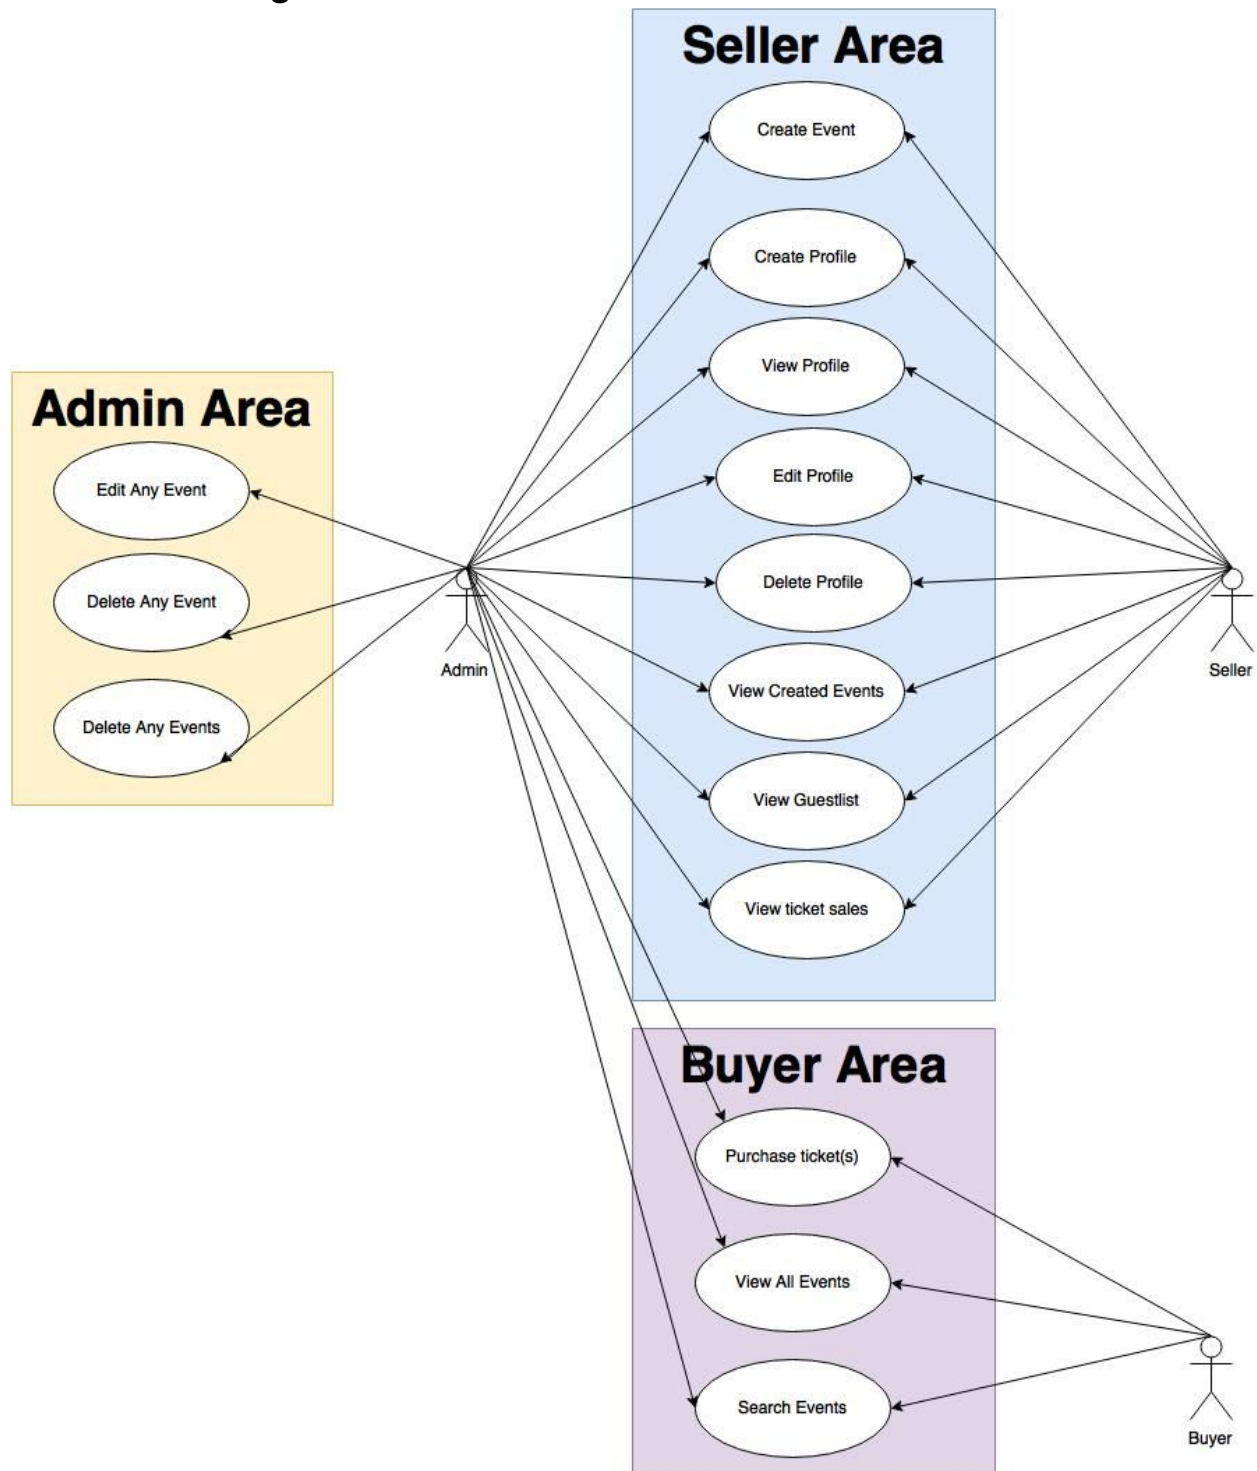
Seller Area

Create Event

Create Profile

View Profile

Edit Profile

Delete Profile

View Created Events

View Guestlist

View ticket sales

Admin Area

Edit Any Event

Delete Any Event

Delete Any Events

Admin

Seller

Buyer Area

Purchase ticket(s)

View All Events

Search Events

Buyer